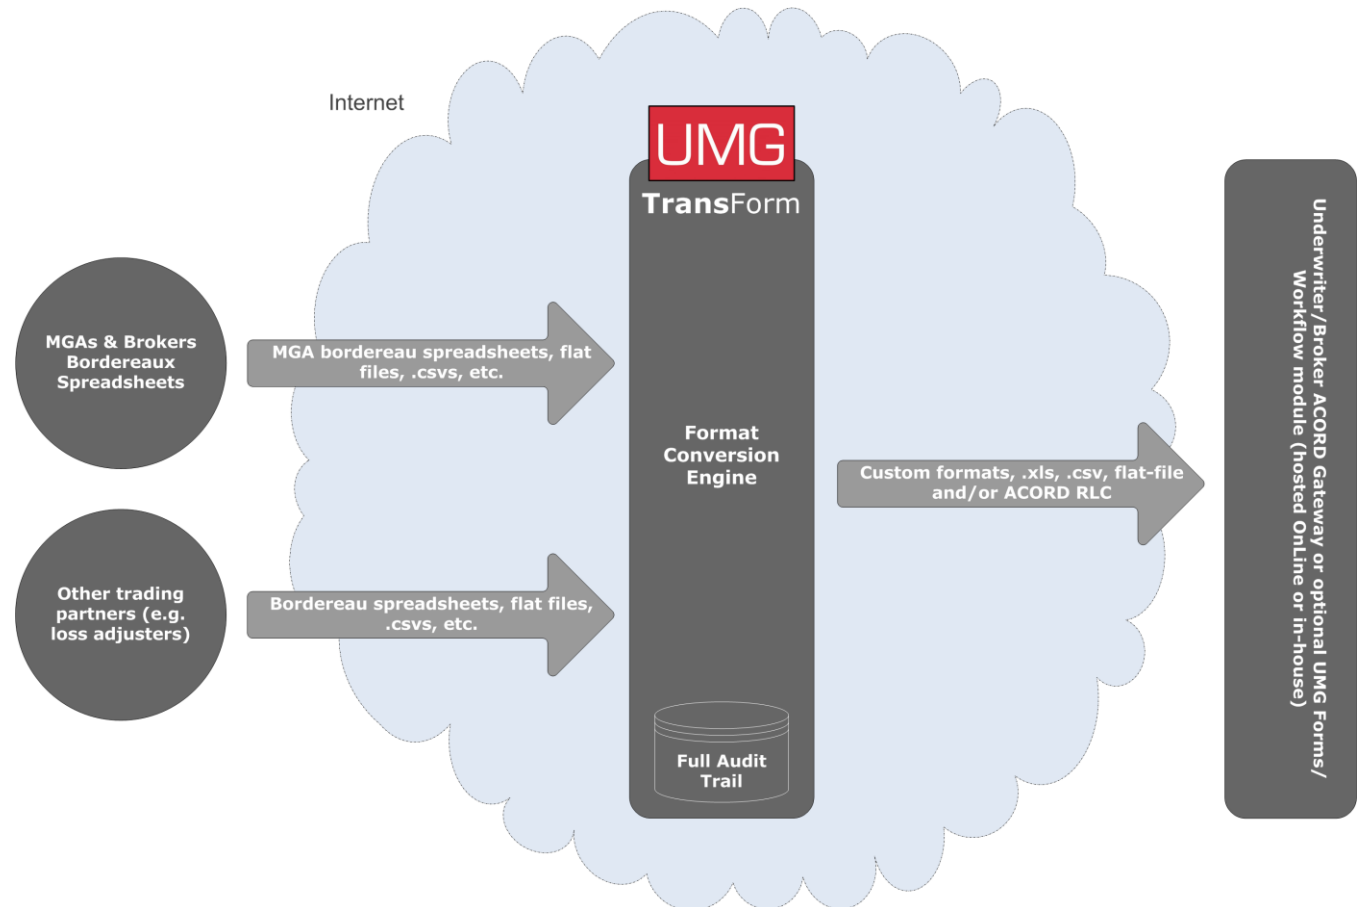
Internet

UMG

TransForm

MGAs & Brokers Bordereaux Spreadsheets

MGA bordereau spreadsheets, flat files, .csvs, etc.

Other trading partners (e.g. loss adjusters)

Bordereau spreadsheets, flat files, .csvs, etc.

Format Conversion Engine

Full Audit Trail

Custom formats, .xls, .csv, flat-file and/or ACORD RLC

Underwriter/Broker ACORD Gateway or optional UMG Forms/ Workflow module (hosted OnLine or in-house)